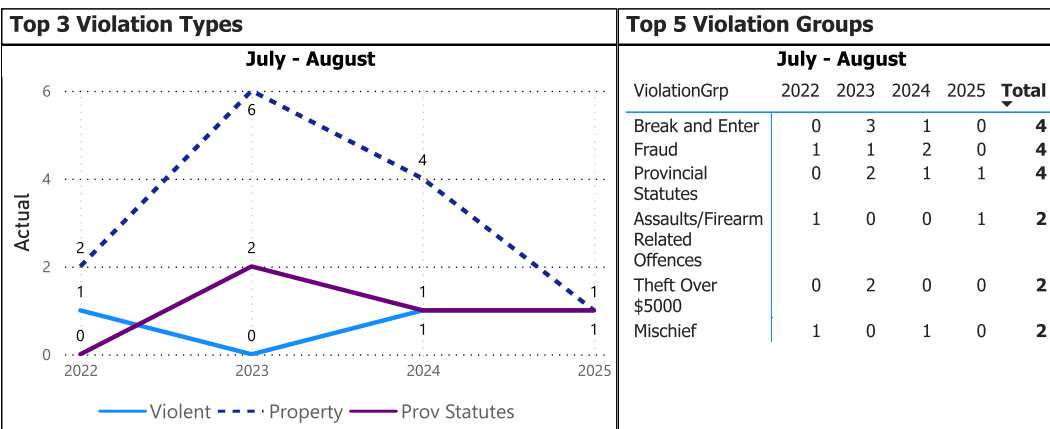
Top 3 Violation Types

July - August

Actual

6
4
2
0

2022
2023
2024
2025

2
6
4
1
2
1
0
0
1
1
1

Violent
Property
Prov Statutes

Top 5 Violation Groups

July - August

| ViolationGrp | 2022 | 2023 | 2024 | 2025 | Total |
|---|---|---|---|---|---|
| Break and Enter | 0 | 3 | 1 | 0 | 4 |
| Fraud | 1 | 1 | 2 | 0 | 4 |
| Provincial Statutes | 0 | 2 | 1 | 1 | 4 |
| Assaults/Firearm Related Offences | 1 | 0 | 0 | 1 | 2 |
| Theft Over $5000 | 0 | 2 | 0 | 0 | 2 |
| Mischief | 1 | 0 | 1 | 0 | 2 |